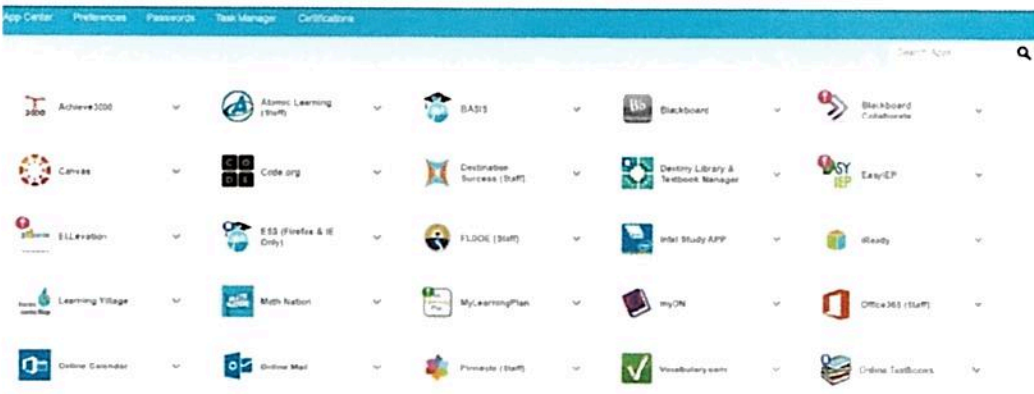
App Center Preferences Passwords Task Manager Certifications

Search Apps

Achieve3000
Atomic Learning (Staff)
BASIS
Blackboard
Blackboard Collaborate

Canvas
Code.org
Destination Success (Staff)
Destiny Library & Textbook Manager
EasyIEP

ELLevation
ESS (Firefox & IE Only)
FLDOE (Staff)
Intel Study APP
iReady

Learning Village
Math Nation
MyLearningPlan
myON
Office365 (Staff)

Online Calendar
Online Mail
Pinnacle (Staff)
Vocabulary.com
Online TextBooks